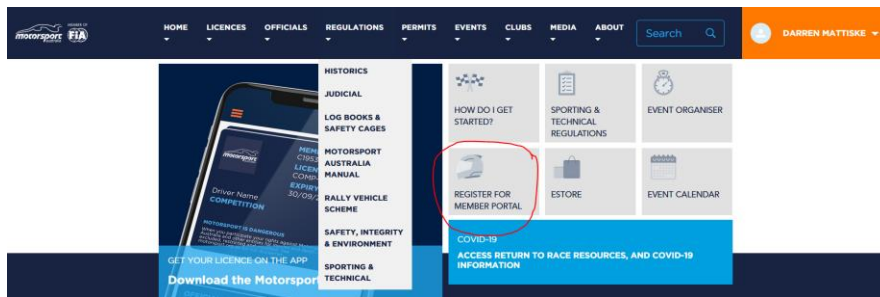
motorsport MEMBER OF FIA

HOME
LICENCES
OFFICIALS
REGULATIONS
PERMITS
EVENTS
CLUBS
MEDIA
ABOUT
Search
DARREN MATTISKE

HISTORICS
JUDICIAL
LOG BOOKS & SAFETY CAGES
MOTORSPORT AUSTRALIA MANUAL
RALLY VEHICLE SCHEME
SAFETY, INTEGRITY & ENVIRONMENT
SPORTING & TECHNICAL

motorsport
MEM
C195
LICEN
COMP
EXPIRY
30/09/
Driver Name
COMPETITION
MOTORSPORT IS DANGEROUS

GET YOUR LICENCE ON THE APP
Download the Motorsport

HOW DO I GET STARTED?
SPORTING & TECHNICAL REGULATIONS
EVENT ORGANISER
REGISTER FOR MEMBER PORTAL
ESTORE
EVENT CALENDAR

COVID-19
ACCESS RETURN TO RACE RESOURCES, AND COVID-19 INFORMATION